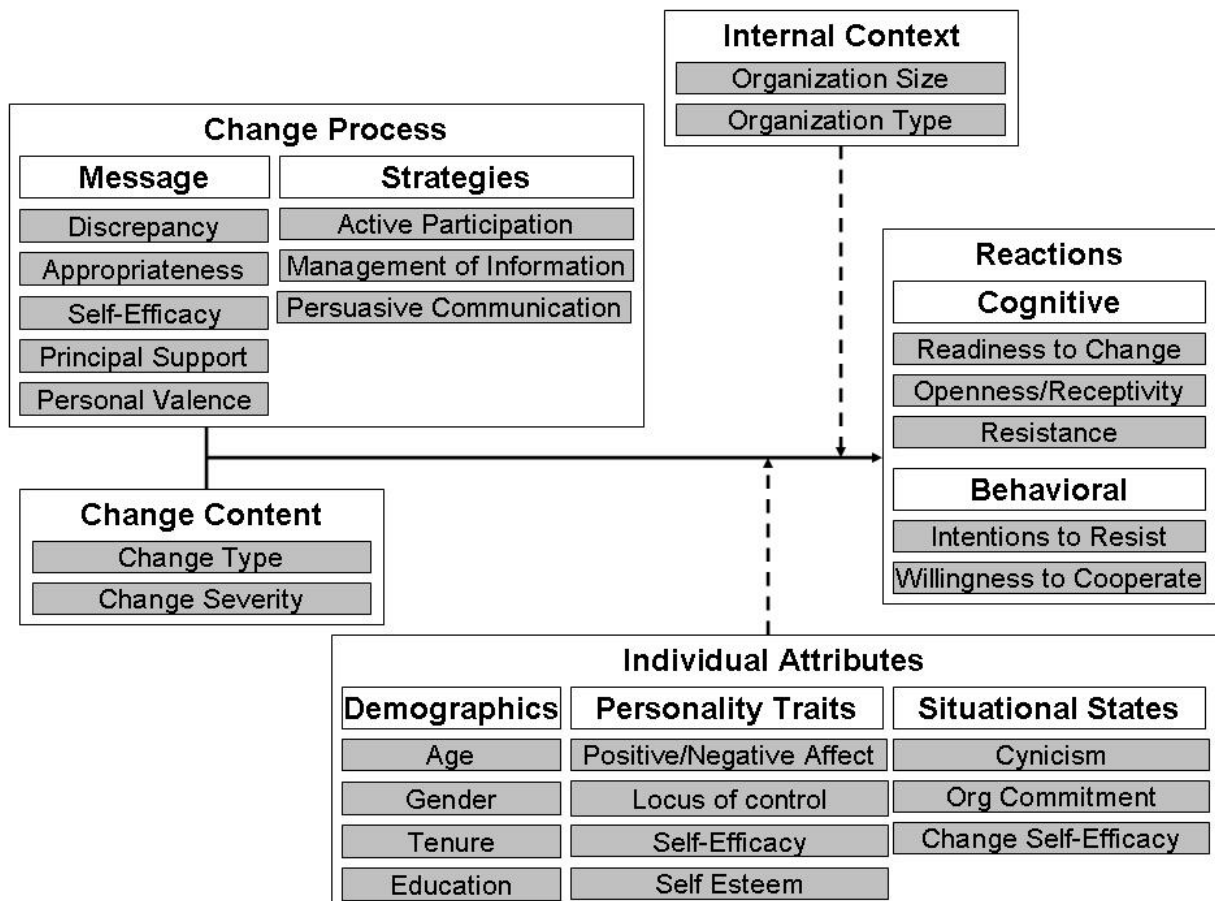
Internal Context
Organization Size
Organization Type

Change Process
Message
Discrepancy
Appropriateness
Self-Efficacy
Principal Support
Personal Valence
Strategies
Active Participation
Management of Information
Persuasive Communication

Reactions
Cognitive
Readiness to Change
Openness/Receptivity
Resistance
Behavioral
Intentions to Resist
Willingness to Cooperate

Change Content
Change Type
Change Severity

Individual Attributes
Demographics
Age
Gender
Tenure
Education
Personality Traits
Positive/Negative Affect
Locus of control
Self-Efficacy
Self Esteem
Situational States
Cynicism
Org Commitment
Change Self-Efficacy